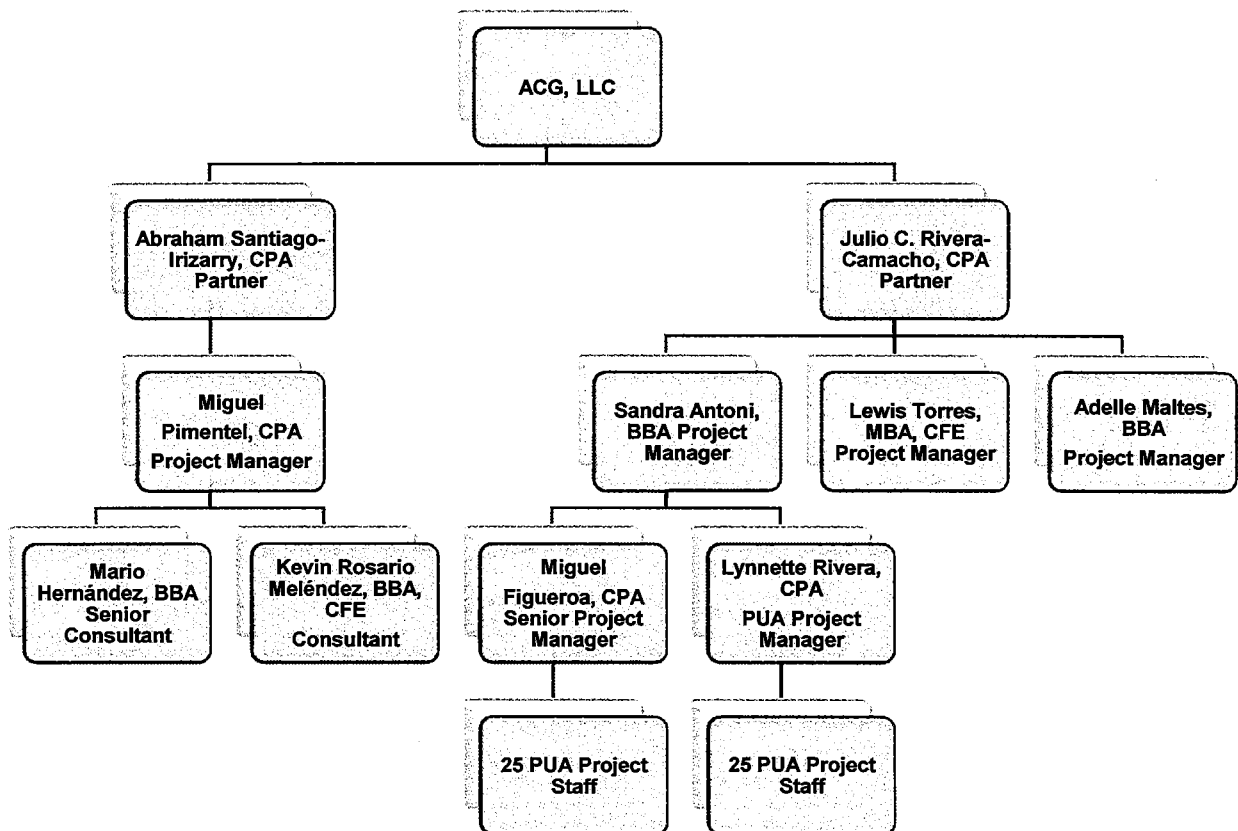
ACG, LLC

Abraham Santiago-Irizarry, CPA
Partner

Julio C. Rivera-Camacho, CPA
Partner

Miguel Pimentel, CPA
Project Manager

Sandra Antoni, BBA Project Manager

Lewis Torres, MBA, CFE
Project Manager

Adelle Maltes, BBA
Project Manager

Mario Hernández, BBA
Senior Consultant

Kevin Rosario Meléndez, BBA, CFE
Consultant

Miguel Figueroa, CPA
Senior Project Manager

Lynnette Rivera, CPA
PUA Project Manager

25 PUA Project Staff

25 PUA Project Staff